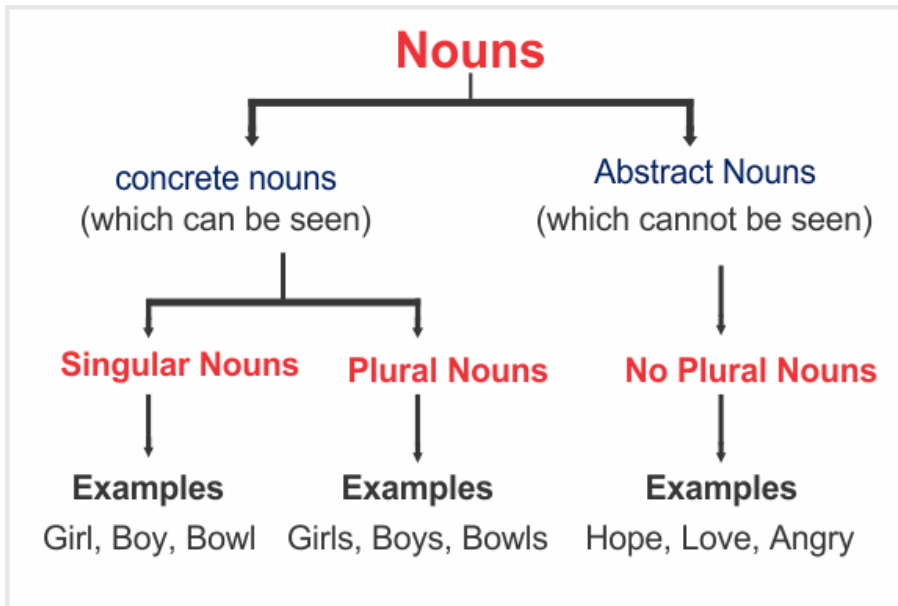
Nouns

concrete nouns
(which can be seen)

Singular Nouns

Examples
Girl, Boy, Bowl

Plural Nouns

Examples
Girls, Boys, Bowls

Abstract Nouns
(which cannot be seen)

No Plural Nouns

Examples
Hope, Love, Angry